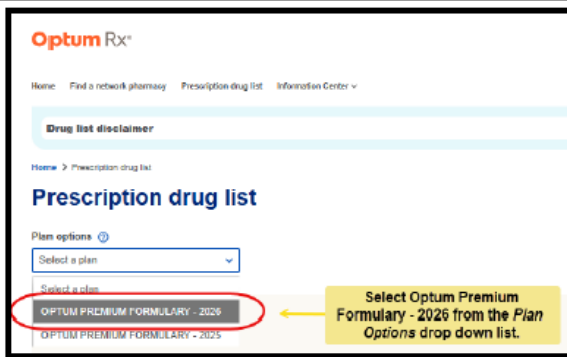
Optum Rx®

Home Find a network pharmacy Prescription drug list Information Center ⌄

Drug list disclaimer

Home > Prescription drug list

Prescription drug list

Plan options ?

Select a plan

Select a plan

OPTUM PREMIUM FORMULARY - 2026

OPTUM PREMIUM FORMULARY - 2025

Select Optum Premium Formulary - 2026 from the Plan Options drop down list.